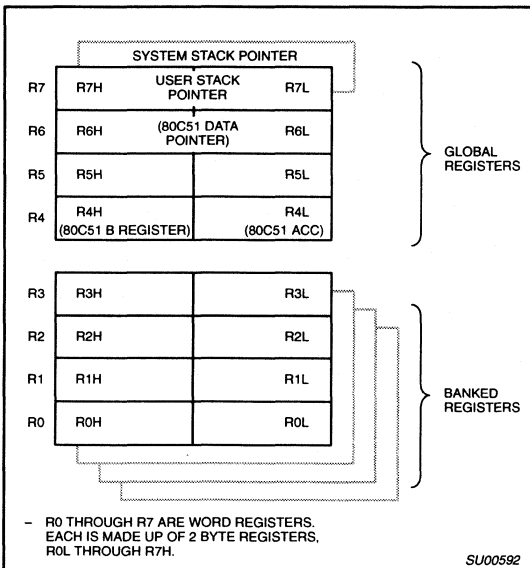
SYSTEM STACK POINTER

R7 R7H USER STACK POINTER R7L

R6 R6H (80C51 DATA POINTER) R6L

R5 R5H R5L

R4 R4H (80C51 B REGISTER) R4L (80C51 ACC)

GLOBAL REGISTERS

R3 R3H R3L

R2 R2H R2L

R1 R1H R1L

R0 R0H R0L

BANKED REGISTERS

– R0 THROUGH R7 ARE WORD REGISTERS. EACH IS MADE UP OF 2 BYTE REGISTERS, R0L THROUGH R7H.

SU00592